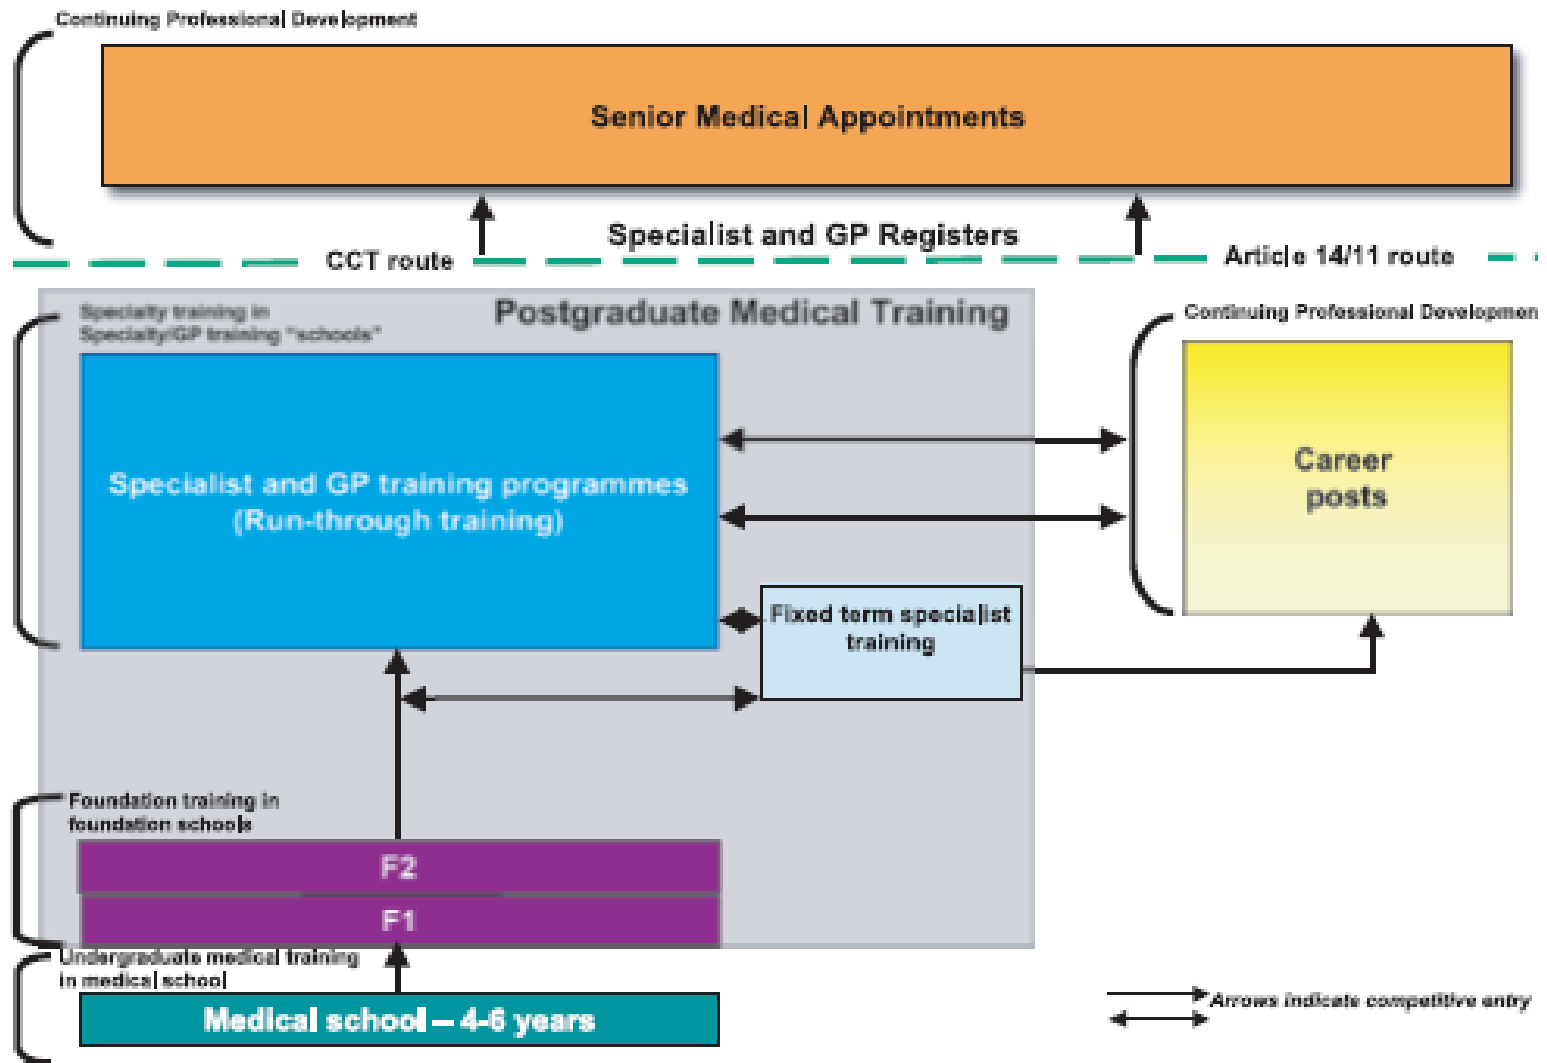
Continuing Professional Development

Senior Medical Appointments

Specialist and GP Registers

CCT route

Article 14/11 route

Specialty training in Specialty/GP training "schools"

Postgraduate Medical Training

Continuing Professional Developmen

Specialist and GP training programmes (Run-through training)

Career posts

Fixed term specialist training

Foundation training in foundation schools

F2

F1

Undergraduate medical training in medical school

Medical school – 4-6 years

Arrows indicate competitive entry